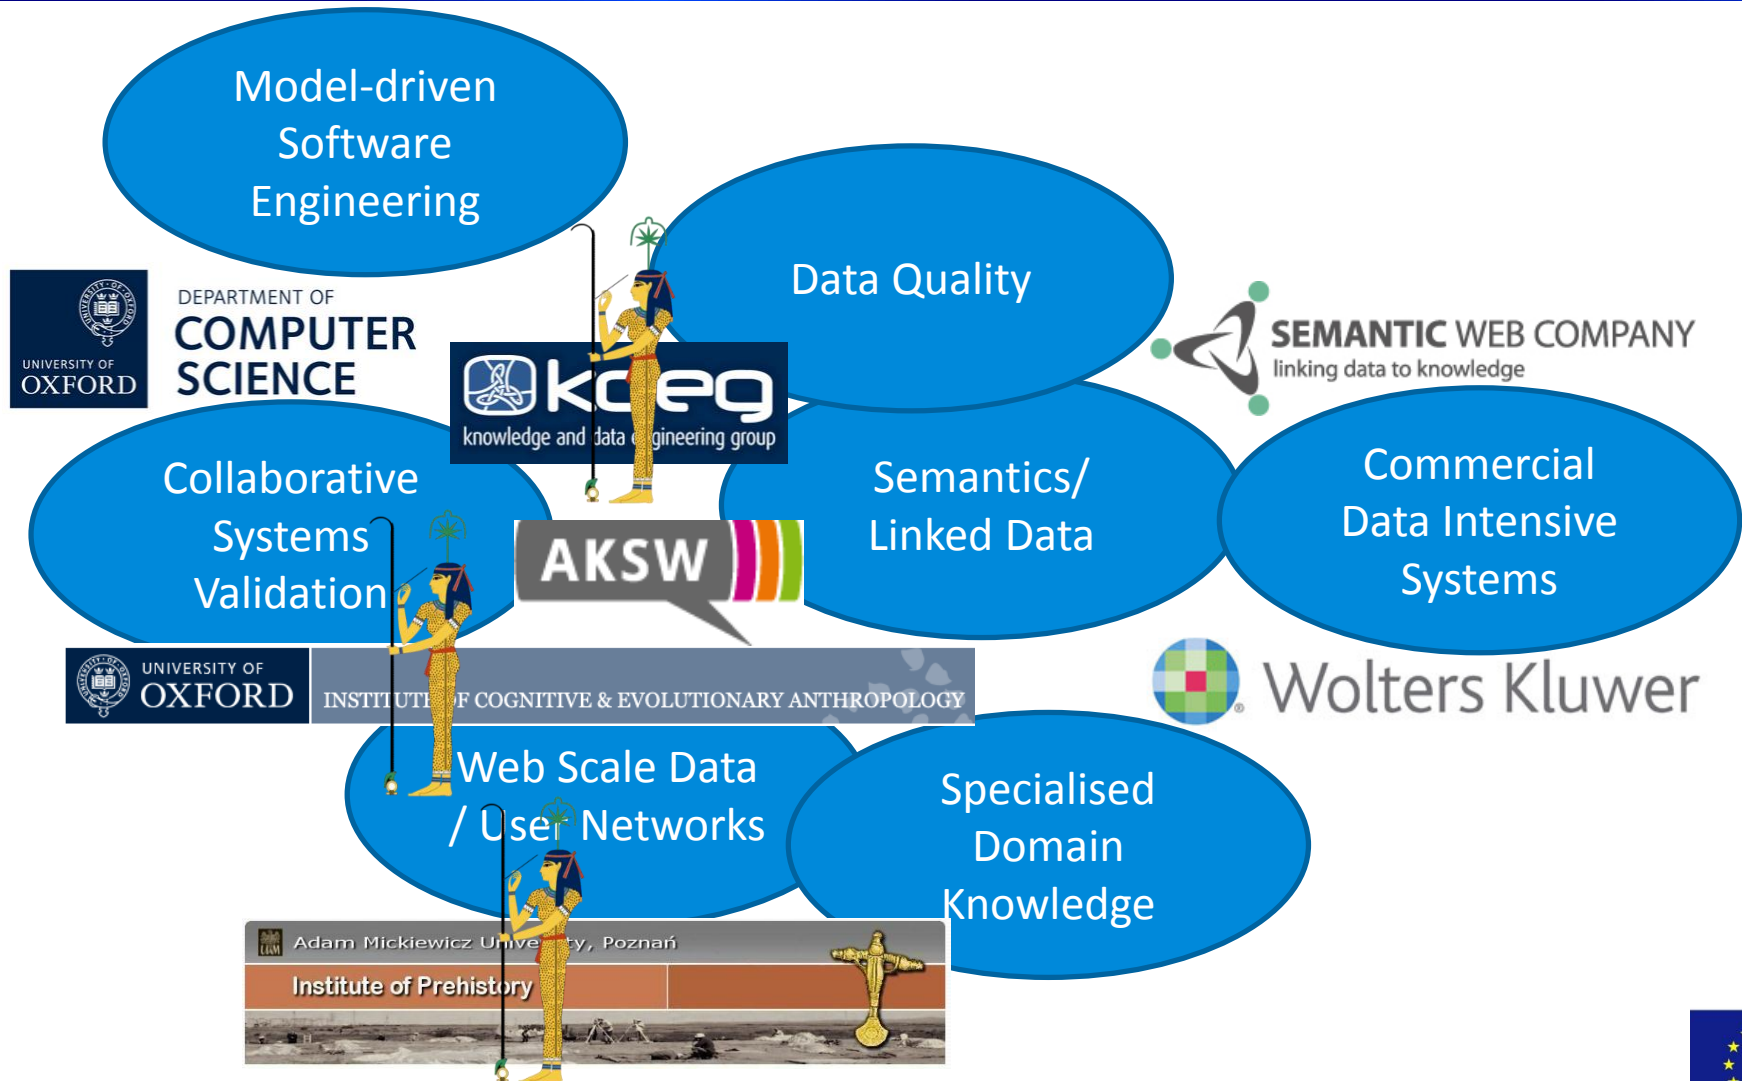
Model-driven Software Engineering

Data Quality

UNIVERSITY OF OXFORD

DEPARTMENT OF COMPUTER SCIENCE

kdeg

knowledge and data engineering group

SEMANTIC WEB COMPANY

linking data to knowledge

Collaborative Systems Validation

Semantics/ Linked Data

Commercial Data Intensive Systems

AKSW

UNIVERSITY OF OXFORD

INSTITUTE OF COGNITIVE & EVOLUTIONARY ANTHROPOLOGY

Wolters Kluwer

Web Scale Data / User Networks

Specialised Domain Knowledge

Adam Mickiewicz University, Poznań

Institute of Prehistory